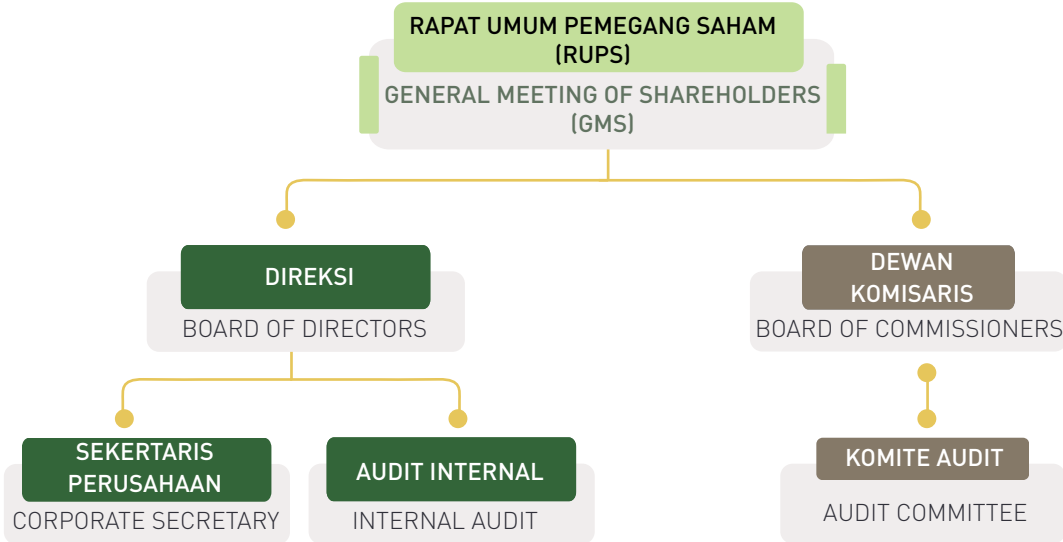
RAPAT UMUM PEMEGANG SAHAM (RUPS)

GENERAL MEETING OF SHAREHOLDERS (GMS)

DIREKSI

BOARD OF DIRECTORS

DEWAN KOMISARIS

BOARD OF COMMISSIONERS

SEKERTARIS PERUSAHAAN

CORPORATE SECRETARY

AUDIT INTERNAL

INTERNAL AUDIT

KOMITE AUDIT

AUDIT COMMITTEE